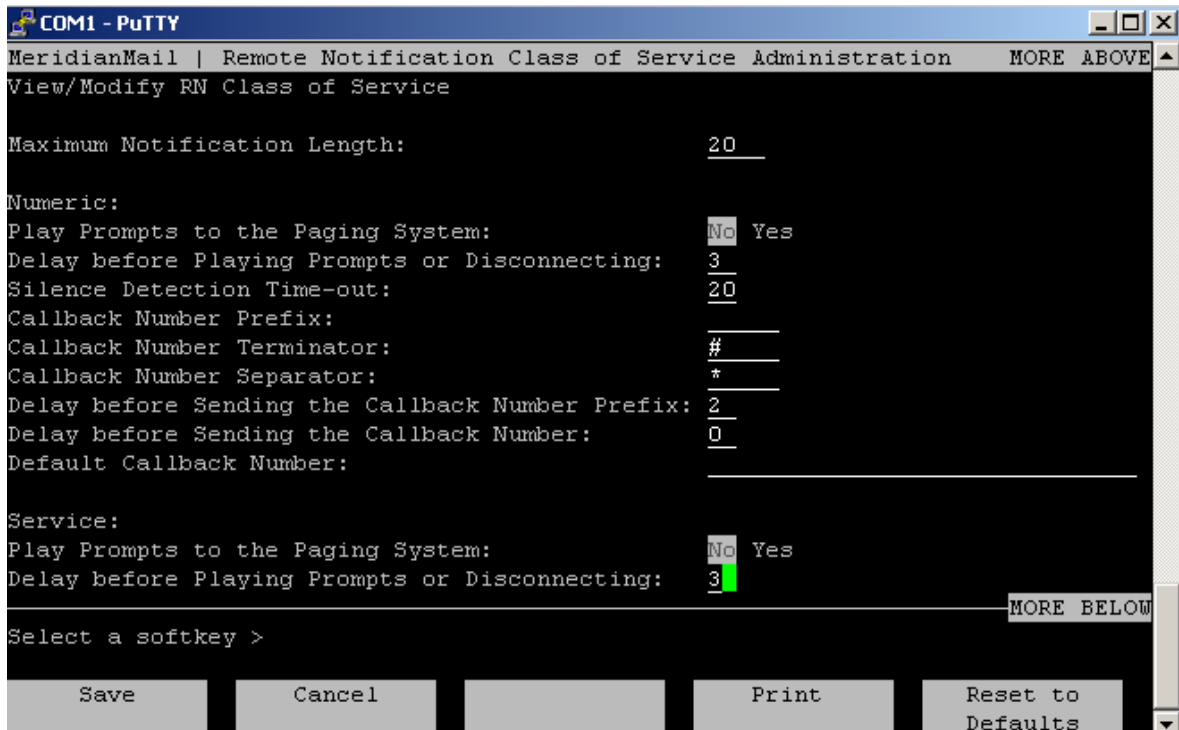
COM1 - PuTTY

MeridianMail | Remote Notification Class of Service Administration MORE ABOVE
View/Modify RN Class of Service

Maximum Notification Length: 20

Numeric:
Play Prompts to the Paging System: No Yes
Delay before Playing Prompts or Disconnecting: 3
Silence Detection Time-out: 20
Callback Number Prefix:
Callback Number Terminator: #
Callback Number Separator: *
Delay before Sending the Callback Number Prefix: 2
Delay before Sending the Callback Number: 0
Default Callback Number:

Service:
Play Prompts to the Paging System: No Yes
Delay before Playing Prompts or Disconnecting: 3

MORE BELOW

Select a softkey >

Save | Cancel | | Print | Reset to Defaults